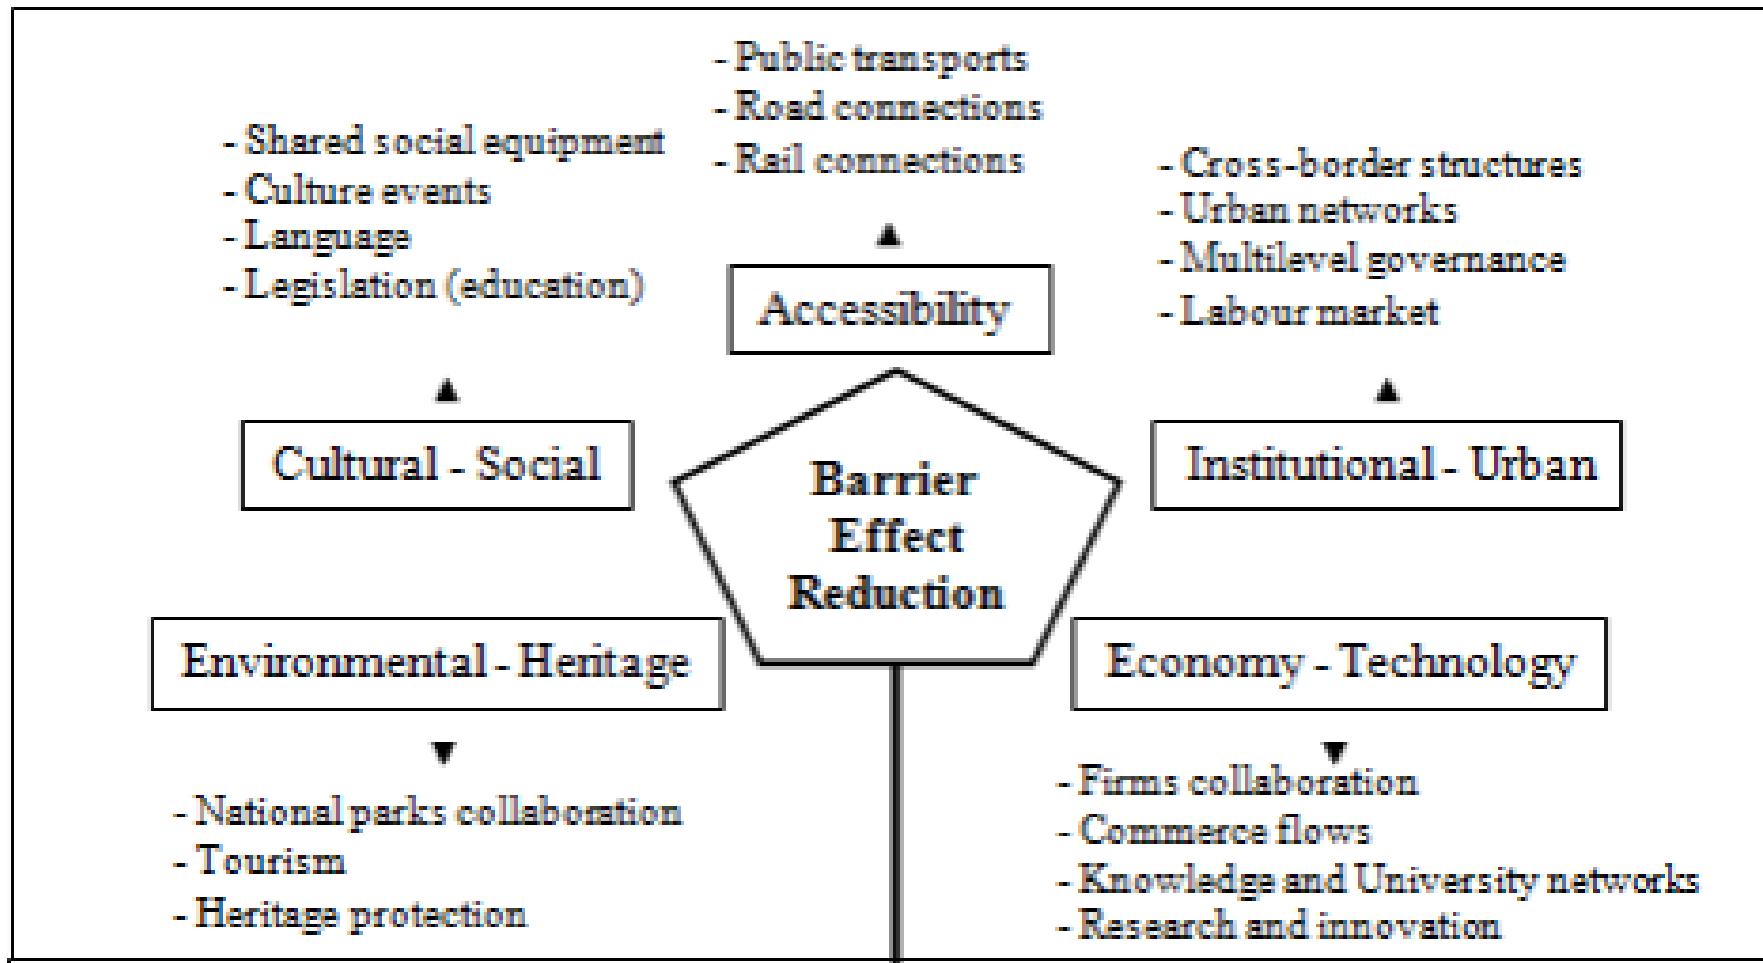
- Public transports
- Road connections
- Rail connections

Accessibility

- Shared social equipment
- Culture events
- Language
- Legislation (education)

Cultural - Social

- Cross-border structures
- Urban networks
- Multilevel governance
- Labour market

Institutional - Urban

Barrier Effect Reduction

Environmental - Heritage

- National parks collaboration
- Tourism
- Heritage protection

Economy - Technology

- Firms collaboration
- Commerce flows
- Knowledge and University networks
- Research and innovation